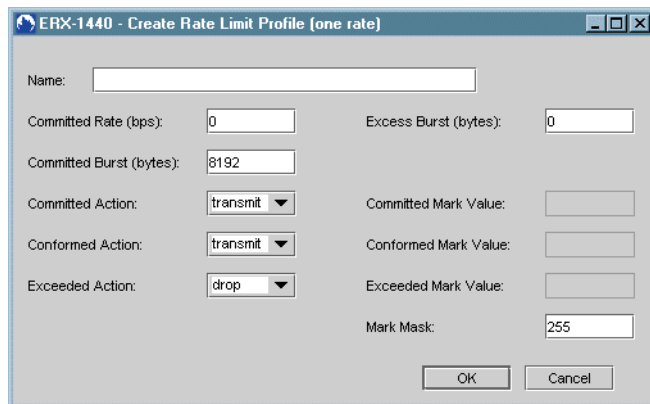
ERX-1440 - Create Rate Limit Profile (one rate)

Name:

Committed Rate (bps): 0

Excess Burst (bytes): 0

Committed Burst (bytes): 8192

Committed Action: transmit

Committed Mark Value:

Conformed Action: transmit

Conformed Mark Value:

Exceeded Action: drop

Exceeded Mark Value:

Mark Mask: 255

OK

Cancel